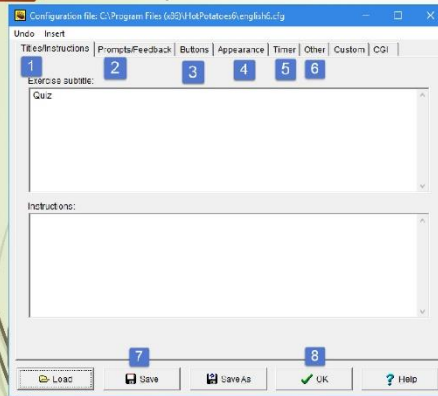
Configuration file: C:\Program Files (x86)\HotPotatoes6\english6.cfg

Undo Insert

Titles/Instructions | Prompts/Feedback | Buttons | Appearance | Timer | Other | Custom | CGI

1 2 3 4 5 6

Exercise subtitle:

Quiz

Instructions:

7 8

Load | Save | Save As | OK | Help